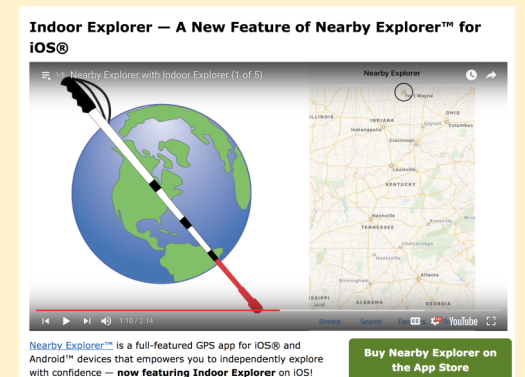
Indoor Explorer — A New Feature of Nearby Explorer™ for iOS®

Nearby Explorer with Indoor Explorer (1 of 5)

Nearby Explorer

ILLINOIS

INDIANA

Indianapolis

OHIO

Dayton

Columbus

Fort Wayne

Cincinnati

Louisville

KENTUCKY

Nashville

TENNESSEE

Chattanooga

Huntsville

Atlanta

Birmingham

ALABAMA

GEORGIA

ISSIPPI

1:10 / 2:14

Streets

Search

YouTube

Nearby Explorer™ is a full-featured GPS app for iOS® and Android™ devices that empowers you to independently explore with confidence — now featuring Indoor Explorer on iOS!

Buy Nearby Explorer on the App Store